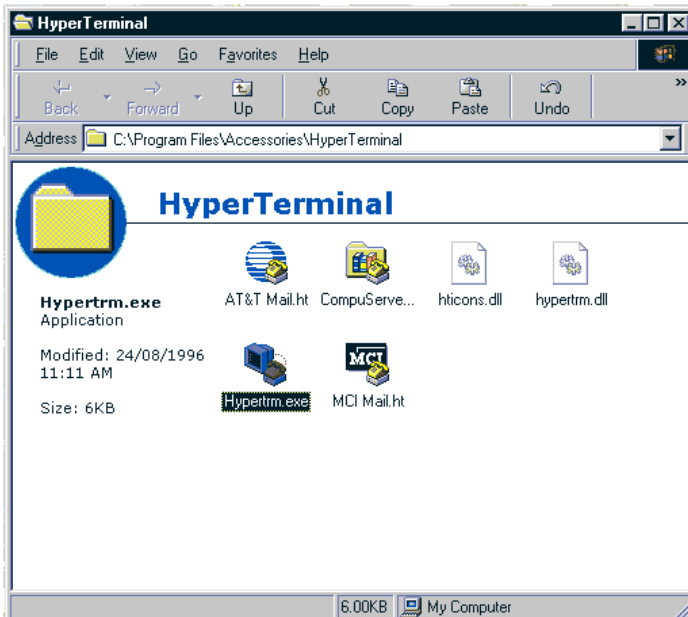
HyperTerminal

File Edit View Go Favorites Help

Back Forward Up Cut Copy Paste Undo

Address C:\Program Files\Accessories\HyperTerminal

HyperTerminal

Hypertrm.exe
Application

Modified: 24/08/1996 11:11 AM

Size: 6KB

AT&T Mail.ht CompuServe... hticons.dll hypertrm.dll

MCI

Hypertrm.exe MCI Mail.ht

6.00KB My Computer